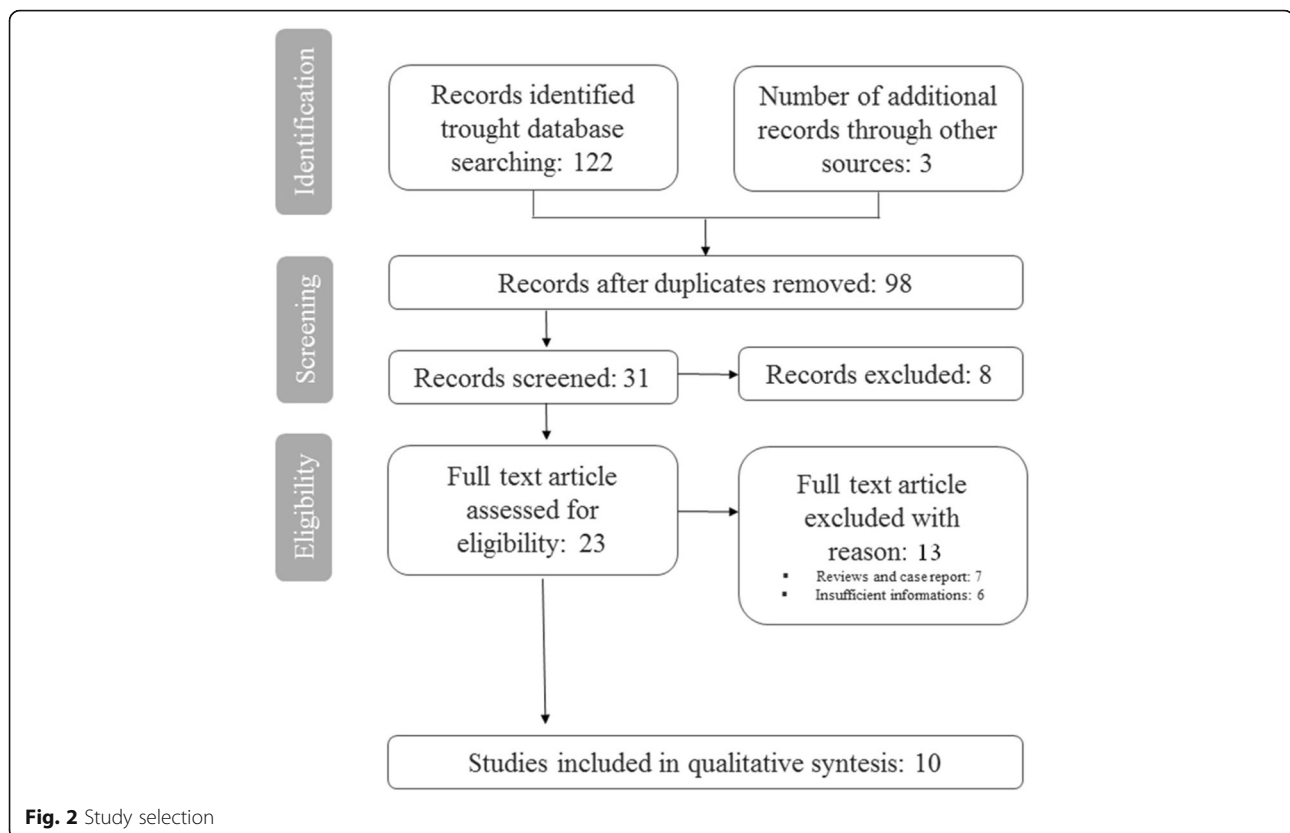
Identification

Records identified trought database searching: 122

Number of additional records through other sources: 3

Screening

Records after duplicates removed: 98

Records screened: 31

Records excluded: 8

Eligibility

Full text article assessed for eligibility: 23

Full text article excluded with reason: 13

▪ Reviews and case report: 7
▪ Insufficient informations: 6

Studies included in qualitative syntesis: 10

Fig. 2 Study selection